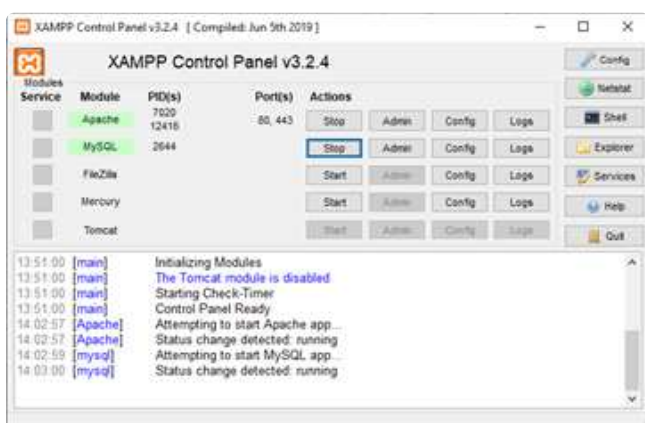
XAMPP Control Panel v3.2.4 [ Compiled: Jun 5th 2019 ]

XAMPP Control Panel v3.2.4

Config

Modules

| Service | Module | PID(s) | Port(s) | Actions | | | |
|---|---|---|---|---|---|---|---|
| | Apache | 7020 12416 | 80, 443 | Stop | Admin | Config | Logs |
| | MySQL | 2644 | | Stop | Admin | Config | Logs |
| | FileZilla | | | Start | Admin | Config | Logs |
| | Mercury | | | Start | Admin | Config | Logs |
| | Tomcat | | | Start | Admin | Config | Logs |

Netstat

Shell

Explorer

Services

Help

Quit

13:51:00 [main] Initializing Modules
13:51:00 [main] The Tomcat module is disabled
13:51:00 [main] Starting Check-Timer
13:51:00 [main] Control Panel Ready
14:02:57 [Apache] Attempting to start Apache app...
14:02:57 [Apache] Status change detected: running
14:02:59 [mysql] Attempting to start MySQL app...
14:03:00 [mysql] Status change detected: running